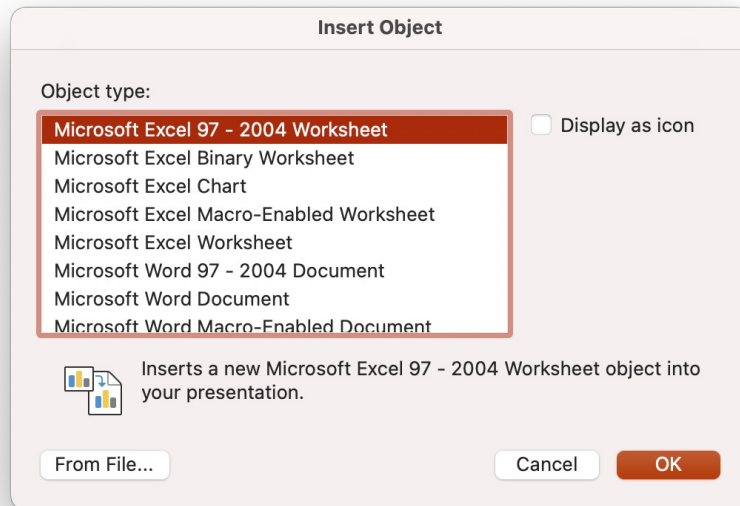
Insert Object

Object type:

Microsoft Excel 97 - 2004 Worksheet
Microsoft Excel Binary Worksheet
Microsoft Excel Chart
Microsoft Excel Macro-Enabled Worksheet
Microsoft Excel Worksheet
Microsoft Word 97 - 2004 Document
Microsoft Word Document
Microsoft Word Macro-Enabled Document

Display as icon

Inserts a new Microsoft Excel 97 - 2004 Worksheet object into your presentation.

From File...

Cancel

OK